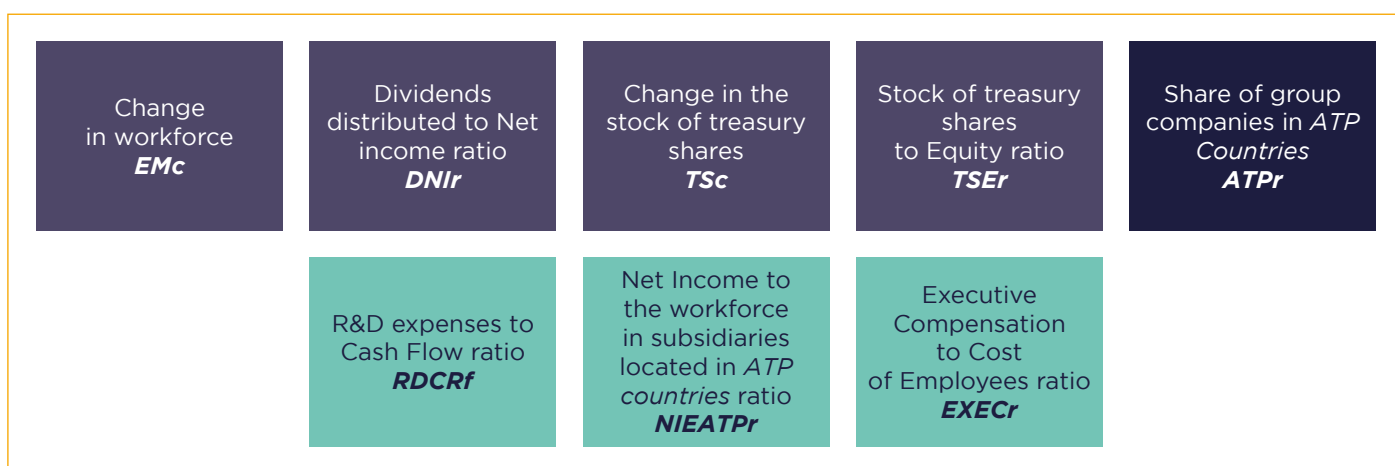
Change in workforce
EMc

Dividends distributed to Net income ratio
DNIr

Change in the stock of treasury shares
TSc

Stock of treasury shares to Equity ratio
TSEr

Share of group companies in ATP Countries
ATPr

R&D expenses to Cash Flow ratio
RDCRf

Net Income to the workforce in subsidiaries located in ATP countries ratio
NIEATPr

Executive Compensation to Cost of Employees ratio
EXECr